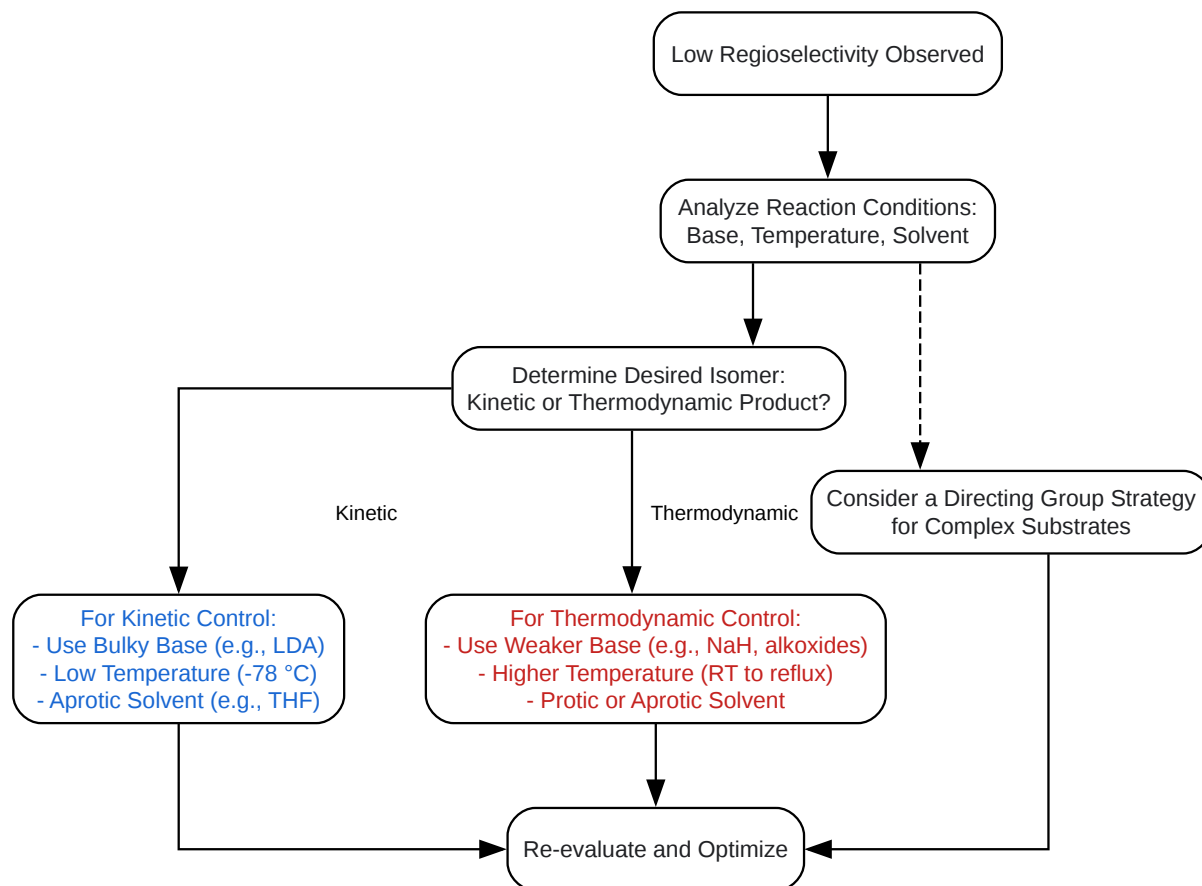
Low Regioselectivity Observed

Analyze Reaction Conditions: Base, Temperature, Solvent

Determine Desired Isomer: Kinetic or Thermodynamic Product?

Kinetic

Thermodynamic

Consider a Directing Group Strategy for Complex Substrates

For Kinetic Control:
- Use Bulky Base (e.g., LDA)
- Low Temperature (-78 °C)
- Aprotic Solvent (e.g., THF)

For Thermodynamic Control:
- Use Weaker Base (e.g., NaH, alkoxides)
- Higher Temperature (RT to reflux)
- Protic or Aprotic Solvent

Re-evaluate and Optimize